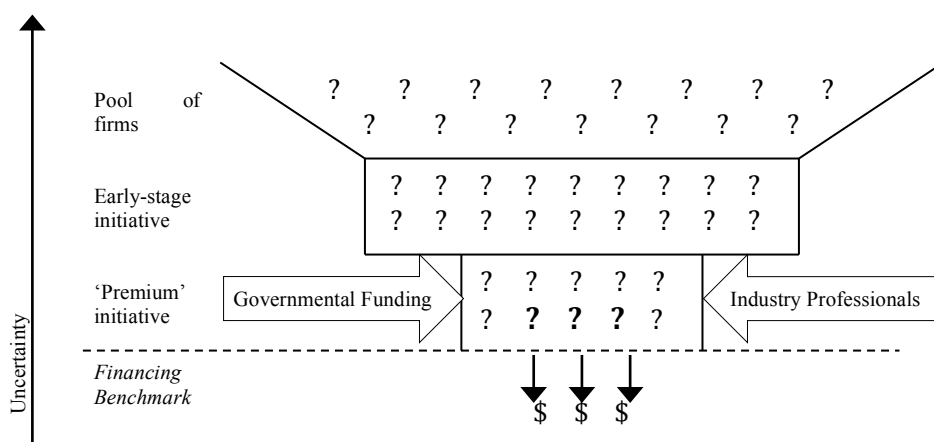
Uncertainty

Pool of firms

? ? ? ? ? ? ? ?
? ? ? ? ? ? ?

Early-stage initiative

? ? ? ? ? ? ? ? ?
? ? ? ? ? ? ? ? ?

'Premium' initiative

Governmental Funding

? ? ? ? ?
? ? ? ? ?

Industry Professionals

Financing Benchmark

$ $ $